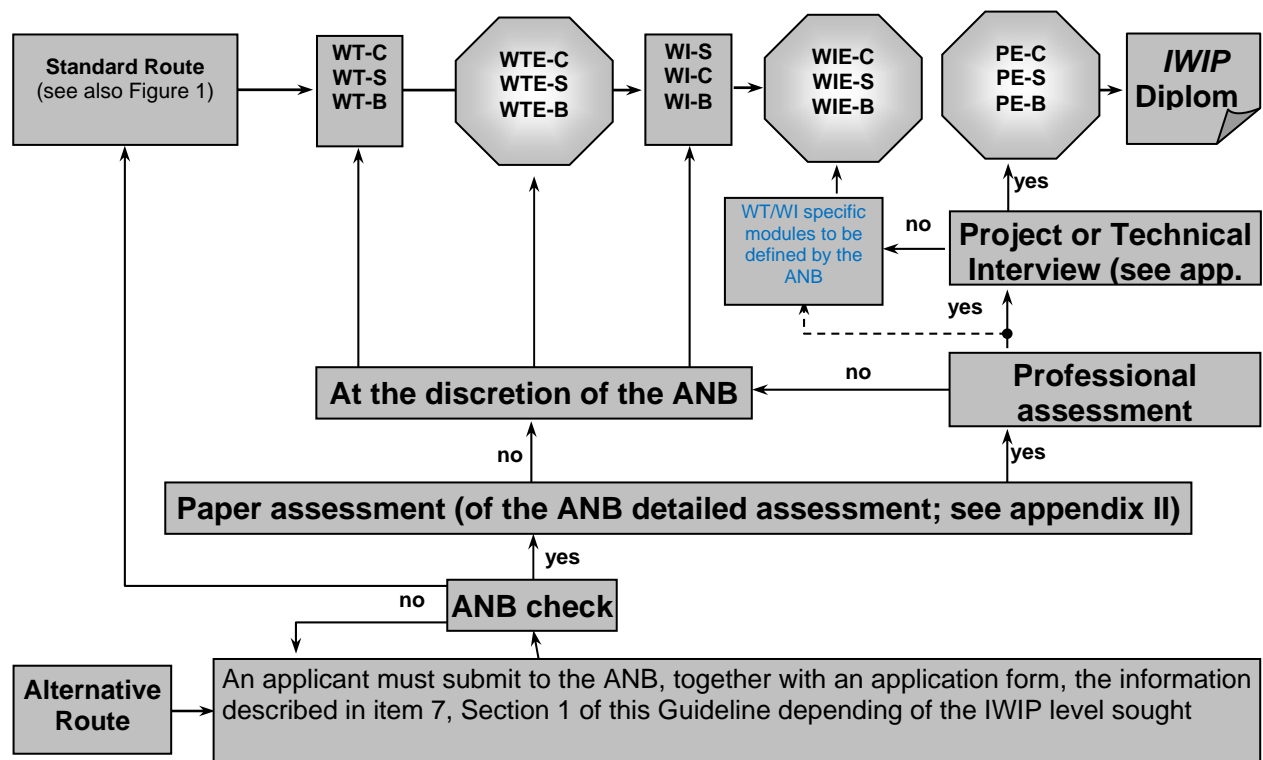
Standard Route
(see also Figure 1)

WT-C
WT-S
WT-B

WTE-C
WTE-S
WTE-B

WI-S
WI-C
WI-B

WIE-C
WIE-S
WIE-B

PE-C
PE-S
PE-B

IWIP
Diplom

yes

WT/WI specific modules to be defined by the ANB

no

Project or Technical Interview (see app.

yes

no

At the discretion of the ANB

Professional assessment

no

yes

Paper assessment (of the ANB detailed assessment; see appendix II)

yes

no

ANB check

Alternative Route

An applicant must submit to the ANB, together with an application form, the information described in item 7, Section 1 of this Guideline depending of the IWIP level sought